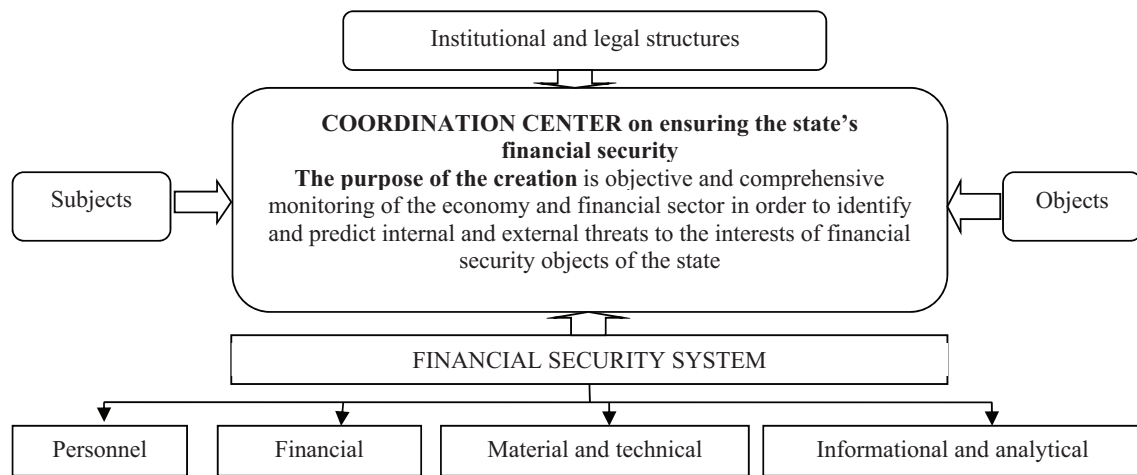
Institutional and legal structures

COORDINATION CENTER on ensuring the state's financial security

The purpose of the creation is objective and comprehensive monitoring of the economy and financial sector in order to identify and predict internal and external threats to the interests of financial security objects of the state

Subjects

Objects

FINANCIAL SECURITY SYSTEM

Personnel

Financial

Material and technical

Informational and analytical